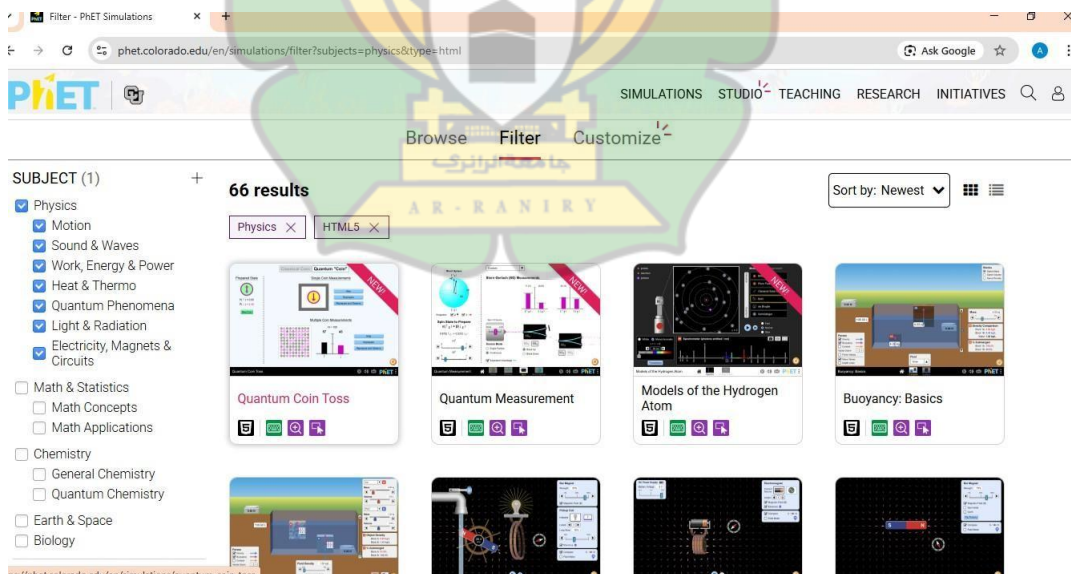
Filter - PhET Simulations

phet.colorado.edu/en/simulations/filter?subjects=physics&type=html

Ask Google

PhET

SIMULATIONS STUDIO TEACHING RESEARCH INITIATIVES

Browse Filter Customize

AR-RANIRY

SUBJECT (1) +

Physics
Motion
Sound & Waves
Work, Energy & Power
Heat & Thermo
Quantum Phenomena
Light & Radiation
Electricity, Magnets & Circuits
Math & Statistics
Math Concepts
Math Applications
Chemistry
General Chemistry
Quantum Chemistry
Earth & Space
Biology

66 results

Sort by: Newest

Physics ✕ HTML5 ✕

NEW!
Quantum Coin Toss

NEW!
Quantum Measurement

NEW!
Models of the Hydrogen Atom

Buoyancy: Basics